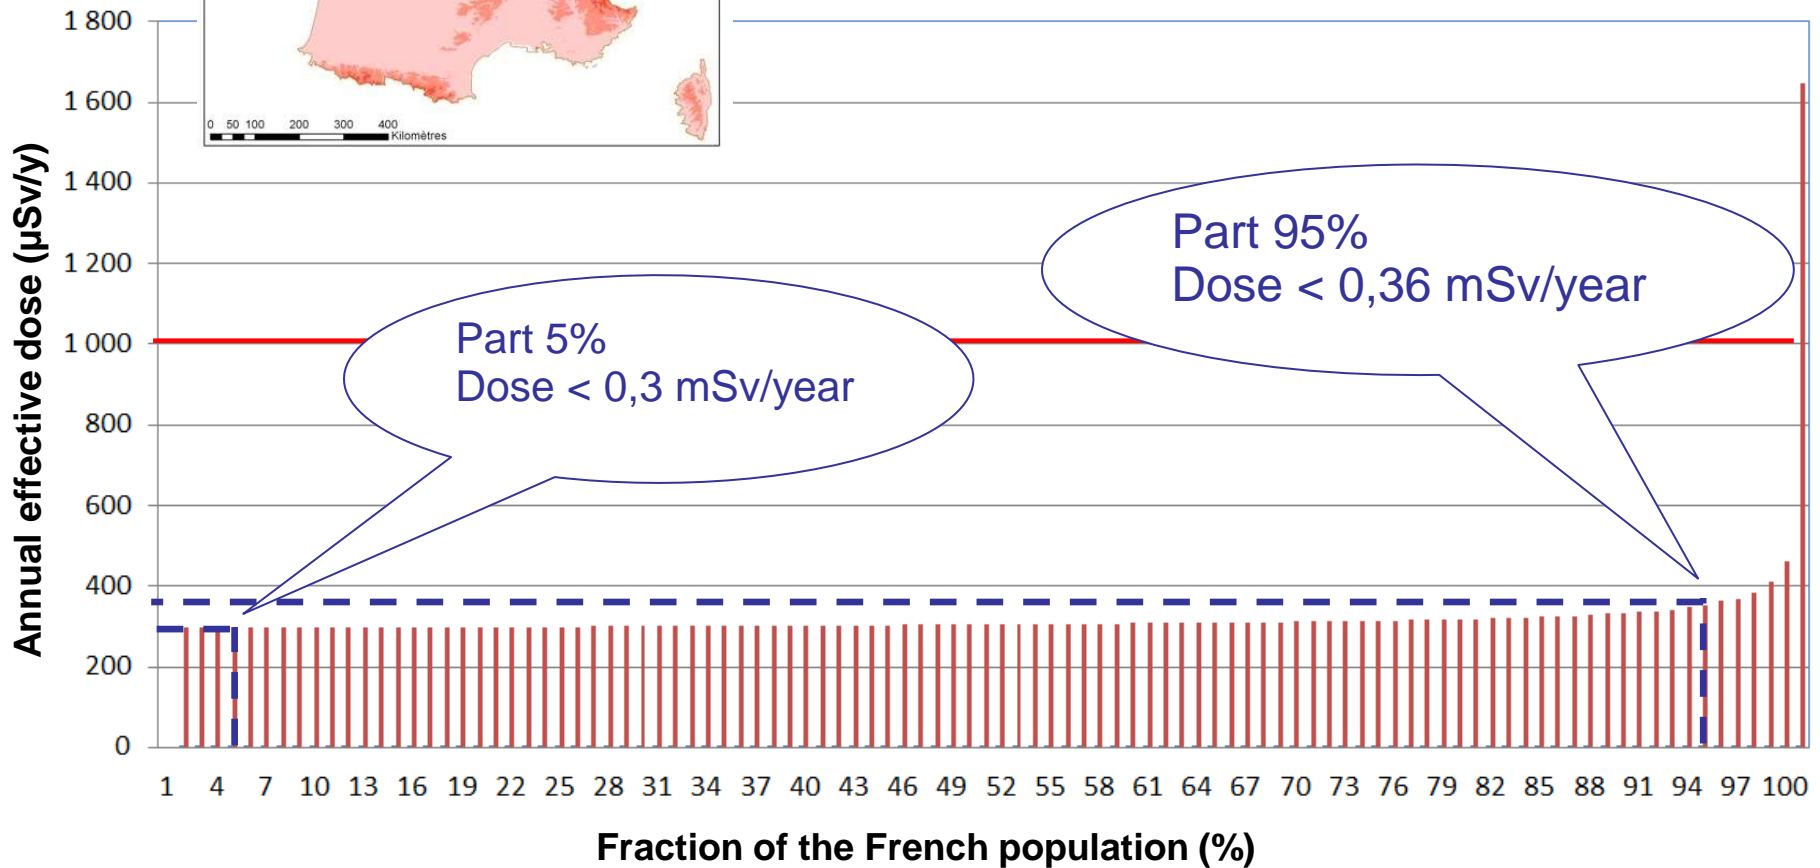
1 800
1 600
1 400
1 200
1 000
800
600
400
200
0

0 50 100 200 300 400 Kilomètres

Part 95%
Dose < 0,36 mSv/year

Part 5%
Dose < 0,3 mSv/year

Annual effective dose (µSv/y)

1 4 7 10 13 16 19 22 25 28 31 34 37 40 43 46 49 52 55 58 61 64 67 70 73 76 79 82 85 88 91 94 97 100

Fraction of the French population (%)